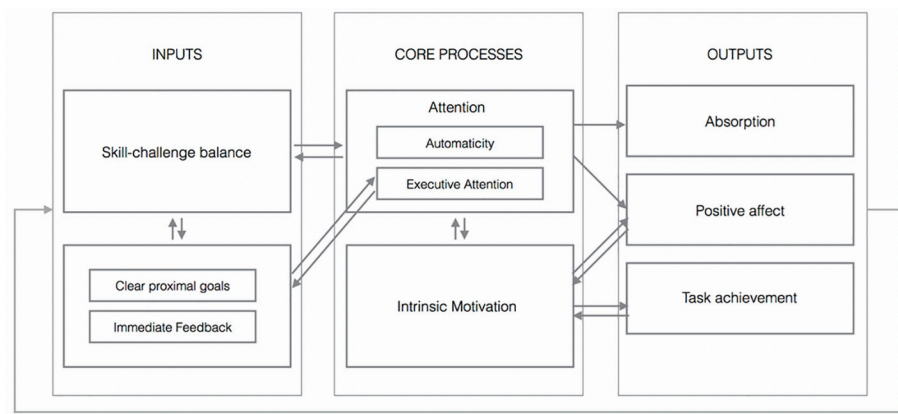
INPUTS

Skill-challenge balance

Clear proximal goals

Immediate Feedback

CORE PROCESSES

Attention

Automaticity

Executive Attention

Intrinsic Motivation

OUTPUTS

Absorption

Positive affect

Task achievement